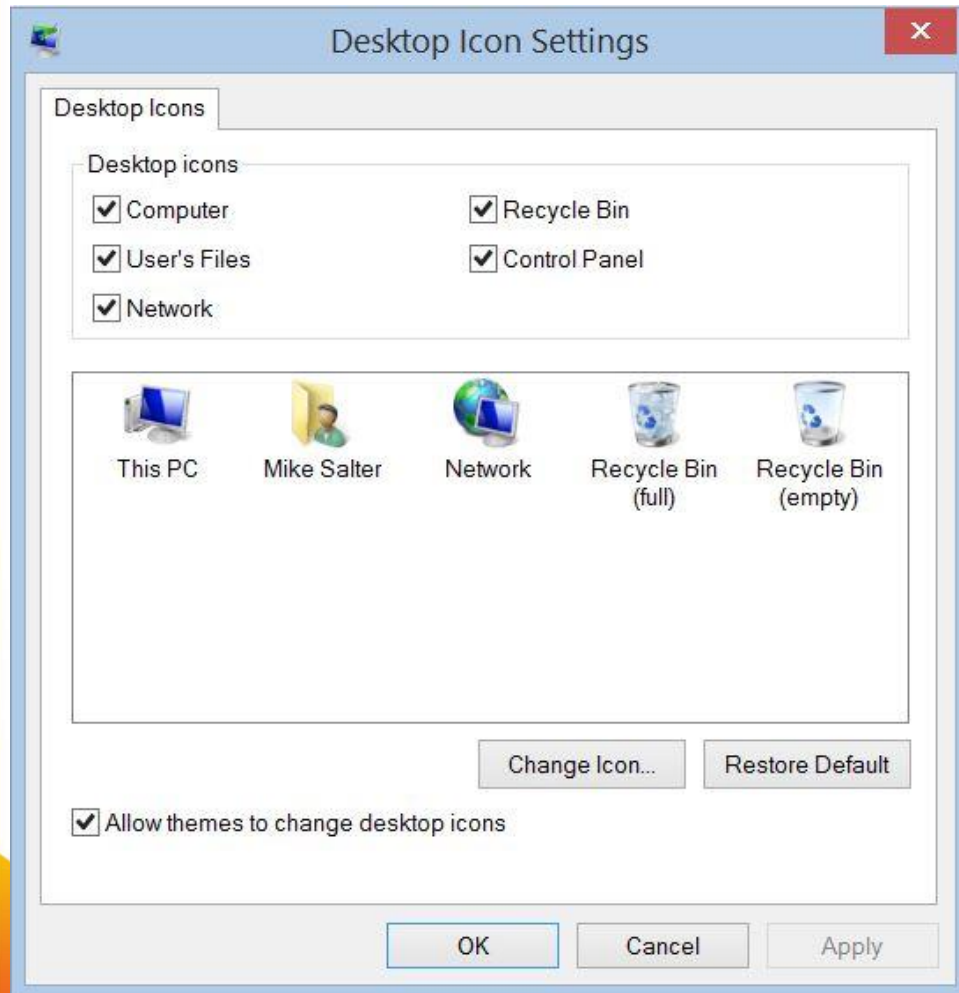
Desktop Icon Settings

Desktop Icons

Desktop icons

Computer

Recycle Bin

User's Files

Control Panel

Network

This PC

Mike Salter

Network

Recycle Bin (full)

Recycle Bin (empty)

Change Icon...

Restore Default

Allow themes to change desktop icons

OK

Cancel

Apply